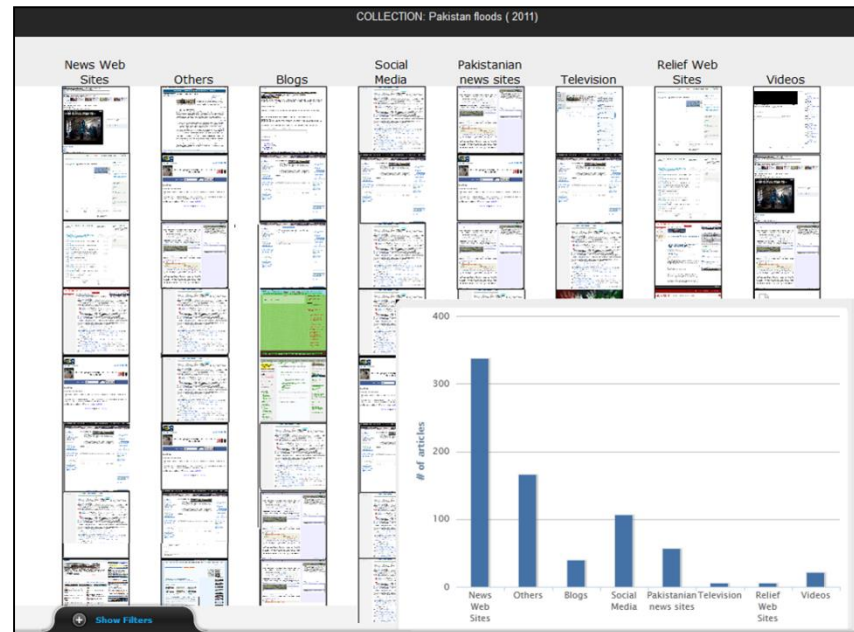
COLLECTION: Pakistan floods ( 2011)

News Web Sites | Others | Blogs | Social Media | Pakistanian news sites | Television | Relief Web Sites | Videos

400
300
200
100
0

# of articles

News Web Sites
Others
Blogs
Social Media
Pakistanian news sites
Television
Relief Web Sites
Videos

Show Filters